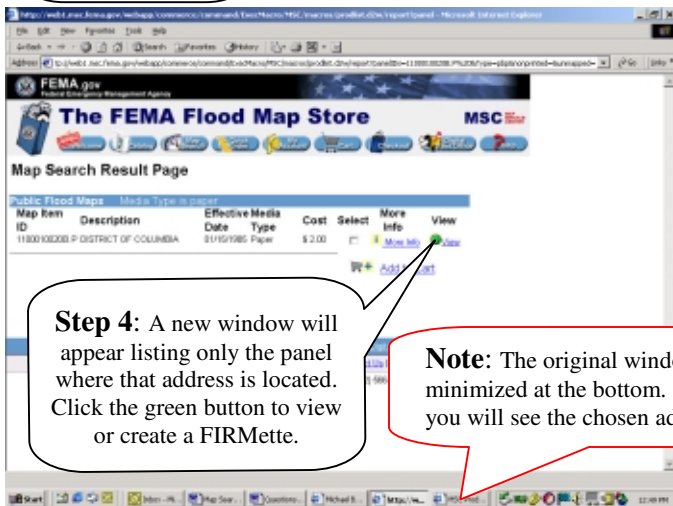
FEMA.gov
Federal Emergency Management Agency

The FEMA Flood Map Store

MSC

Map Search Result Page

Public Flood Maps   Media Type is paper

| Map Item ID | Description | Effective Date | Media Type | Cost | Select | More Info | View |
|---|---|---|---|---|---|---|---|
| 1100010020B P | DISTRICT OF COLUMBIA | 01/15/1985 | Paper | $2.00 | | More Info | View |

Add to Cart

**Step 4**: A new window will appear listing only the panel where that address is located. Click the green button to view or create a FIRMette.

**Note**: The original windo minimized at the bottom. you will see the chosen ad

Start